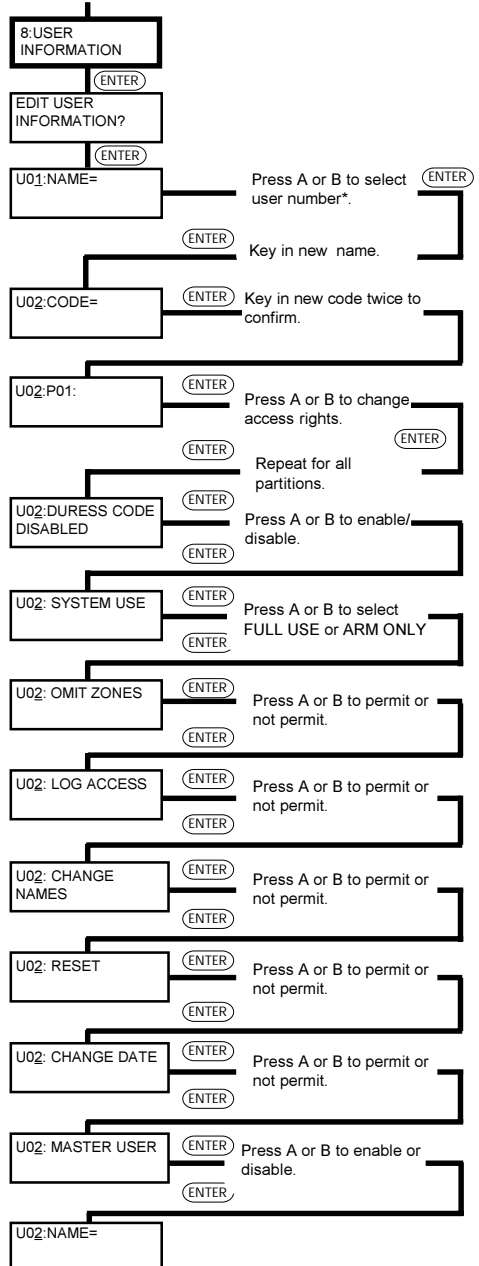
8:USER INFORMATION

ENTER

EDIT USER INFORMATION?

ENTER

U01:NAME=

Press A or B to select user number*.

ENTER

ENTER

Key in new name.

U02:CODE=

ENTER

Key in new code twice to confirm.

U02:P01:

ENTER

Press A or B to change access rights.

ENTER

ENTER

Repeat for all partitions.

U02:DURESS CODE DISABLED

ENTER

Press A or B to enable/disable.

ENTER

U02: SYSTEM USE

ENTER

Press A or B to select FULL USE or ARM ONLY

ENTER

U02: OMIT ZONES

ENTER

Press A or B to permit or not permit.

ENTER

U02: LOG ACCESS

ENTER

Press A or B to permit or not permit.

ENTER

U02: CHANGE NAMES

ENTER

Press A or B to permit or not permit.

ENTER

U02: RESET

ENTER

Press A or B to permit or not permit.

ENTER

U02: CHANGE DATE

ENTER

Press A or B to permit or not permit.

ENTER

U02: MASTER USER

ENTER

Press A or B to enable or disable.

ENTER

U02:NAME=